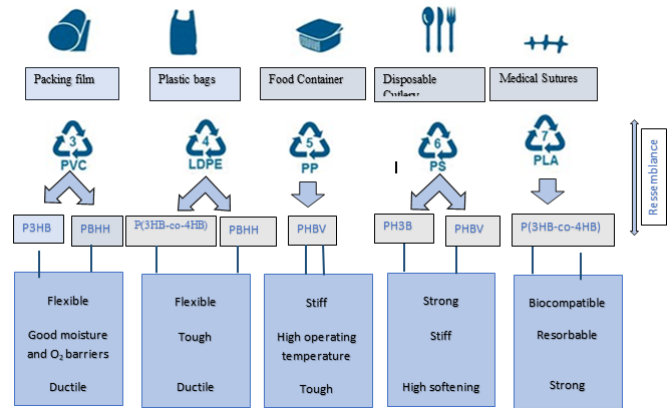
Packing film

Plastic bags

Food Container

Disposable Cutlery

Medical Sutures

3 PVC

4 LDPE

5 PP

6 PS

7 PLA

Ressemblance

P3HB

PBHH

P(3HB-co-4HB)

PBHH

PHBV

PH3B

PHBV

P(3HB-co-4HB)

Flexible

Good moisture and $O_2$ barriers

Ductile

Flexible

Tough

Ductile

Stiff

High operating temperature

Tough

Strong

Stiff

High softening

Biocompatible

Resorbable

Strong